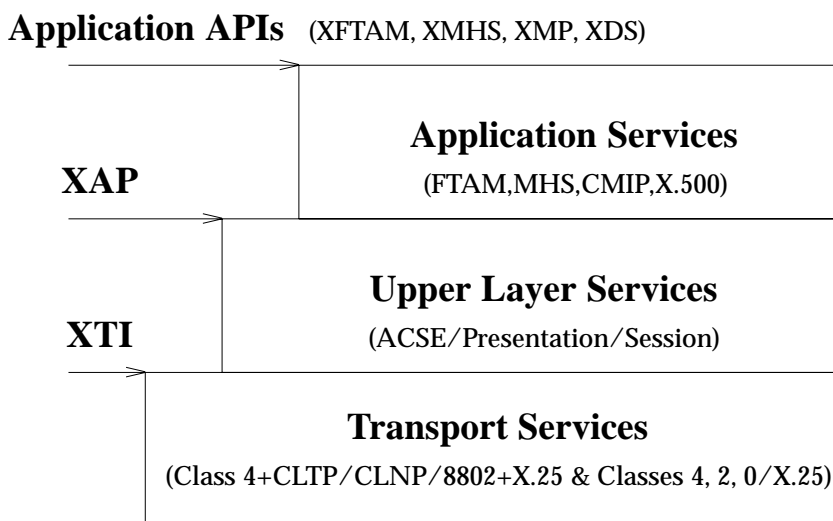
Application APIs (XFTAM, XMHS, XMP, XDS)

Application Services
(FTAM,MHS,CMIP,X.500)

XAP

Upper Layer Services
(ACSE/Presentation/Session)

XTI

Transport Services
(Class 4+CLTP/CLNP/8802+X.25 & Classes 4, 2, 0/X.25)